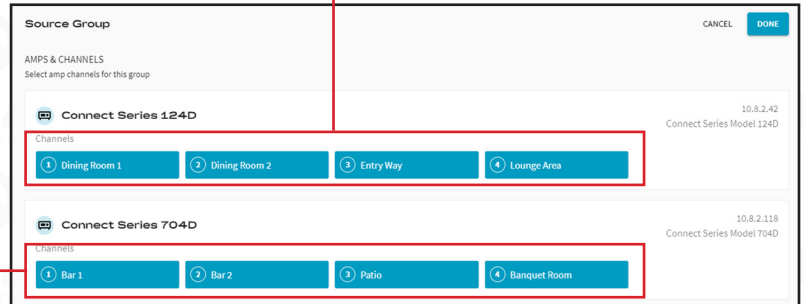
Source Group

CANCEL DONE

AMPS & CHANNELS
Select amp channels for this group

Connect Series 124D

10.8.2.42
Connect Series Model 124D

Channels

1 Dining Room 1
2 Dining Room 2
3 Entry Way
4 Lounge Area

Connect Series 704D

10.8.2.118
Connect Series Model 704D

Channels

1 Bar 1
2 Bar 2
3 Patio
4 Banquet Room